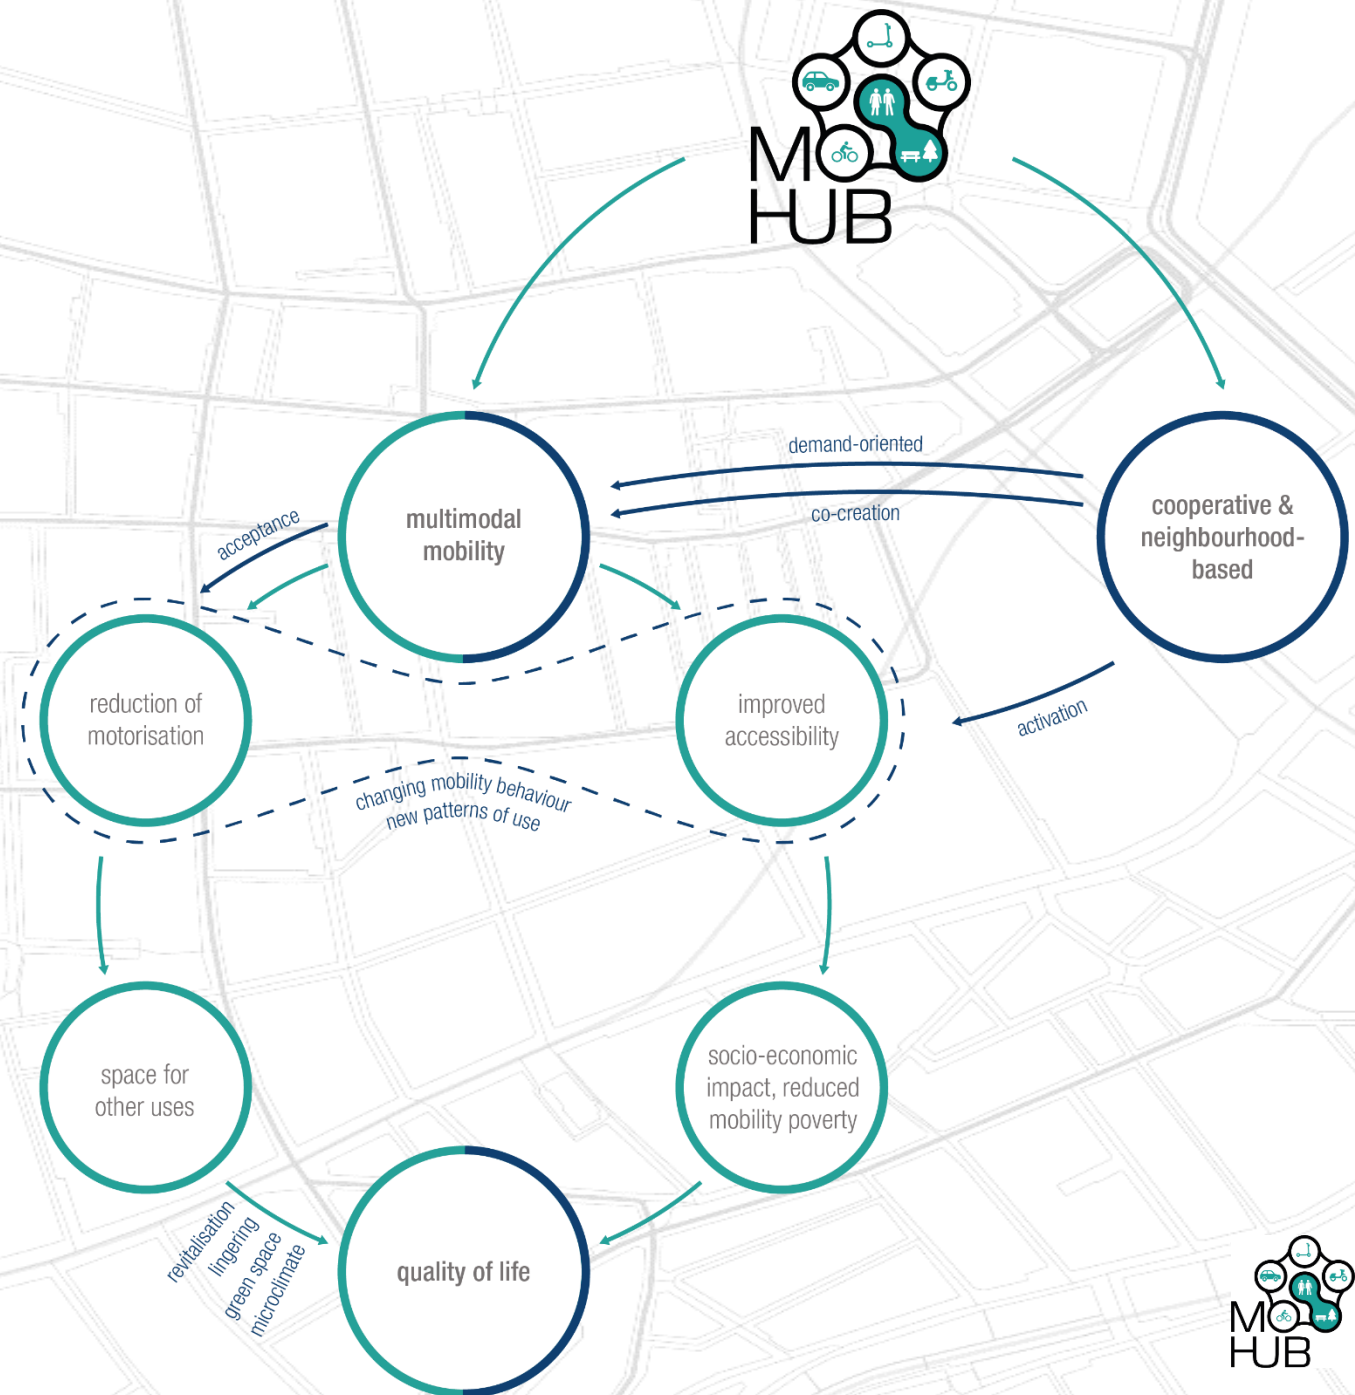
MO HUB

multimodal mobility

cooperative & neighbourhood-based

demand-oriented

co-creation

acceptance

reduction of motorisation

improved accessibility

activation

changing mobility behaviour
new patterns of use

space for other uses

socio-economic impact, reduced mobility poverty

quality of life

revitalisation
lingering
green space
microclimate

MO HUB